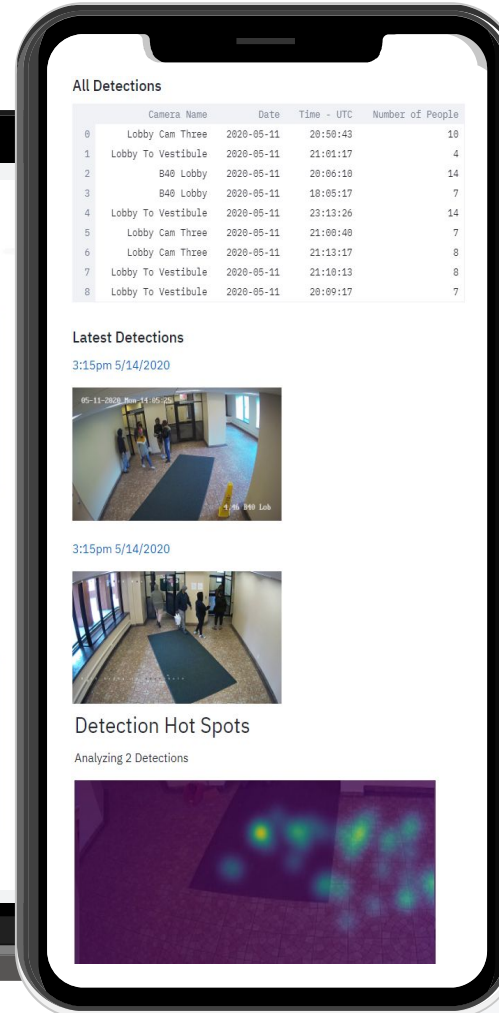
All Detections

| | Camera Name | Date | Time - UTC | Number of People |
|---|---|---|---|---|
| 0 | Lobby Cam Three | 2020-05-11 | 20:50:43 | 10 |
| 1 | Lobby To Vestibule | 2020-05-11 | 21:01:17 | 4 |
| 2 | B40 Lobby | 2020-05-11 | 20:06:10 | 14 |
| 3 | B40 Lobby | 2020-05-11 | 18:05:17 | 7 |
| 4 | Lobby To Vestibule | 2020-05-11 | 23:13:26 | 14 |
| 5 | Lobby Cam Three | 2020-05-11 | 21:00:40 | 7 |
| 6 | Lobby Cam Three | 2020-05-11 | 21:13:17 | 8 |
| 7 | Lobby To Vestibule | 2020-05-11 | 21:10:13 | 8 |
| 8 | Lobby To Vestibule | 2020-05-11 | 20:09:17 | 7 |

Latest Detections

3:15pm 5/14/2020

05-11-2020 Mon 14:05:25

1 4th B40 Lob

3:15pm 5/14/2020

Detection Hot Spots

Analyzing 2 Detections